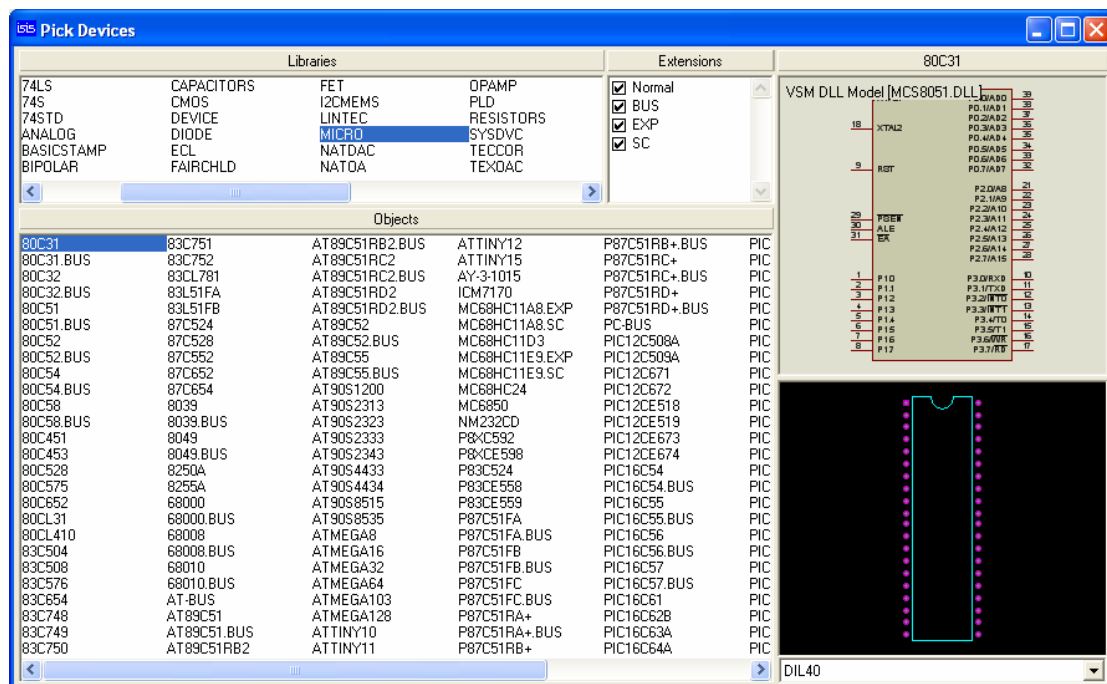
ISIS Pick Devices

Libraries

| | | | |
|---|---|---|---|
| 74LS | CAPACITORS | FET | OPAMP |
| 74S | CMOS | I2CMEMS | PLD |
| 74STD | DEVICE | LINTEC | RESISTORS |
| ANALOG | DIODE | MICRO | SYSDVC |
| BASICSTAMP | ECL | NATDAC | TECCOR |
| BIPOLAR | FAIRCHLD | NATOA | TEXOAC |

Extensions

☑ Normal
☑ BUS
☑ EXP
☑ SC

80C31

VSM DLL Model [MCS8051.DLL]

18 XTAL2
9 RST
29 PSEN
30 ALE
31 EA
1 P1.0
2 P1.1
3 P1.2
4 P1.3
5 P1.4
6 P1.5
7 P1.6
8 P1.7

P0.0/AD0 39
P0.1/AD1 38
P0.2/AD2 37
P0.3/AD3 36
P0.4/AD4 35
P0.5/AD5 34
P0.6/AD6 33
P0.7/AD7 32
P2.0/A8 21
P2.1/A9 22
P2.2/A10 23
P2.3/A11 24
P2.4/A12 25
P2.5/A13 26
P2.6/A14 27
P2.7/A15 28
P3.0/RXD 10
P3.1/TXD 11
P3.2/INT0 12
P3.3/INT1 13
P3.4/T0 14
P3.5/T1 15
P3.6/WR 16
P3.7/RD 17

Objects

| | | | | | |
|---|---|---|---|---|---|
| 80C31 | 83C751 | AT89C51RB2.BUS | ATTINY12 | P87C51RB+.BUS | PIC |
| 80C31.BUS | 83C752 | AT89C51RC2 | ATTINY15 | P87C51RC+ | PIC |
| 80C32 | 83CL781 | AT89C51RC2.BUS | AY-3-1015 | P87C51RC+.BUS | PIC |
| 80C32.BUS | 83L51FA | AT89C51RD2 | ICM7170 | P87C51RD+ | PIC |
| 80C51 | 83L51FB | AT89C51RD2.BUS | MC68HC11A8.EXP | P87C51RD+.BUS | PIC |
| 80C51.BUS | 87C524 | AT89C52 | MC68HC11A8.SC | PC-BUS | PIC |
| 80C52 | 87C528 | AT89C52.BUS | MC68HC11D3 | PIC12C508A | PIC |
| 80C52.BUS | 87C552 | AT89C55 | MC68HC11E9.EXP | PIC12C509A | PIC |
| 80C54 | 87C652 | AT89C55.BUS | MC68HC11E9.SC | PIC12C671 | PIC |
| 80C54.BUS | 87C654 | AT90S1200 | MC68HC24 | PIC12C672 | PIC |
| 80C58 | 8039 | AT90S2313 | MC6850 | PIC12CE518 | PIC |
| 80C58.BUS | 8039.BUS | AT90S2323 | NM232CD | PIC12CE519 | PIC |
| 80C451 | 8049 | AT90S2333 | P8XC592 | PIC12CE673 | PIC |
| 80C453 | 8049.BUS | AT90S2343 | P8XCE598 | PIC12CE674 | PIC |
| 80C528 | 8250A | AT90S4433 | P83C524 | PIC16C54 | PIC |
| 80C575 | 8255A | AT90S4434 | P83CE558 | PIC16C54.BUS | PIC |
| 80C652 | 68000 | AT90S8515 | P83CE559 | PIC16C55 | PIC |
| 80CL31 | 68000.BUS | AT90S8535 | P87C51FA | PIC16C55.BUS | PIC |
| 80CL410 | 68008 | ATMEGA8 | P87C51FA.BUS | PIC16C56 | PIC |
| 83C504 | 68008.BUS | ATMEGA16 | P87C51FB | PIC16C56.BUS | PIC |
| 83C508 | 68010 | ATMEGA32 | P87C51FB.BUS | PIC16C57 | PIC |
| 83C576 | 68010.BUS | ATMEGA64 | P87C51FC | PIC16C57.BUS | PIC |
| 83C654 | AT-BUS | ATMEGA103 | P87C51FC.BUS | PIC16C61 | PIC |
| 83C748 | AT89C51 | ATMEGA128 | P87C51RA+ | PIC16C62B | PIC |
| 83C749 | AT89C51.BUS | ATTINY10 | P87C51RA+.BUS | PIC16C63A | PIC |
| 83C750 | AT89C51RB2 | ATTINY11 | P87C51RB+ | PIC16C64A | PIC |

DIL40